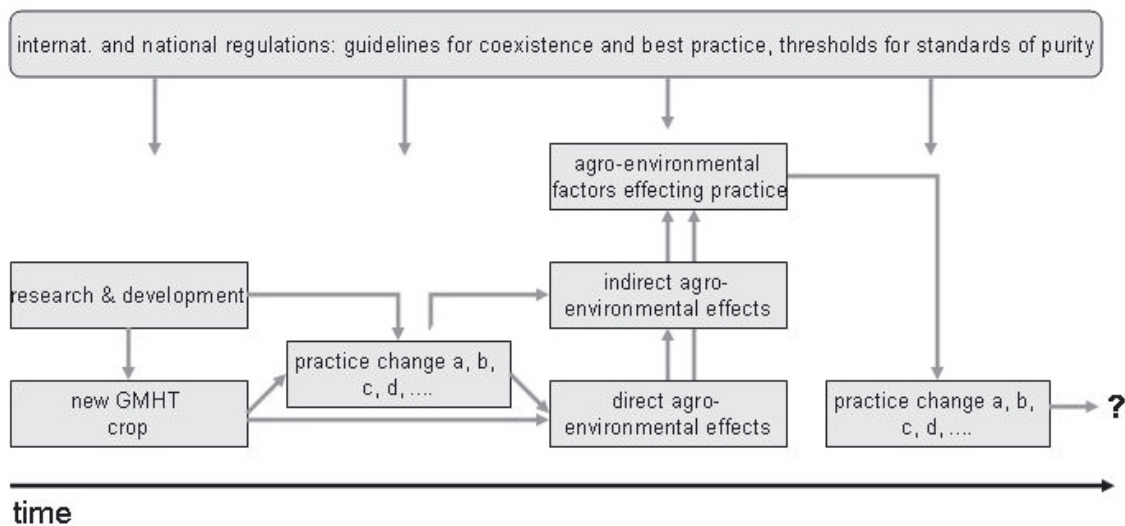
internat. and national regulations: guidelines for coexistence and best practice, thresholds for standards of purity

agro-environmental factors effecting practice

research & development

indirect agro-environmental effects

practice change a, b, c, d, ....

new GMHT crop

direct agro-environmental effects

practice change a, b, c, d, ....

?

time